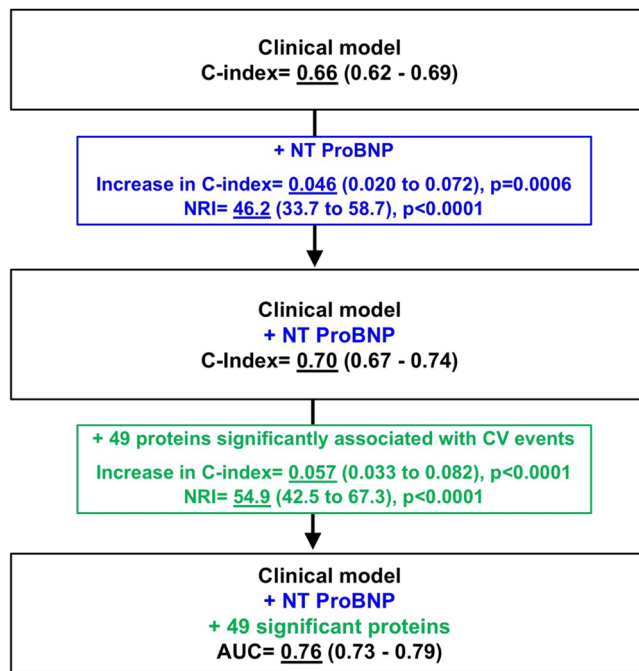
Clinical model
C-index= 0.66 (0.62 - 0.69)

+ NT ProBNP
Increase in C-index= 0.046 (0.020 to 0.072), p=0.0006
NRI= 46.2 (33.7 to 58.7), p<0.0001

Clinical model
+ NT ProBNP
C-Index= 0.70 (0.67 - 0.74)

+ 49 proteins significantly associated with CV events
Increase in C-index= 0.057 (0.033 to 0.082), p<0.0001
NRI= 54.9 (42.5 to 67.3), p<0.0001

Clinical model
+ NT ProBNP
+ 49 significant proteins
AUC= 0.76 (0.73 - 0.79)